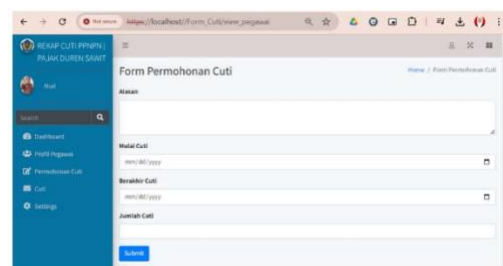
Not secure https://localhost/Form_Cuti/view_pegawai

REKAP CUTI PPNPN | PAJAK DUREN SAWIT

Mail

Search

Dashboard

Profil Pegawai

Permohonan Cuti

Cuti

Settings

Form Permohonan Cuti

Home / Form Permohonan Cuti

Alasan

Mulai Cuti

mm/dd/yyyy

Berakhir Cuti

mm/dd/yyyy

Jumlah Cuti

Submit